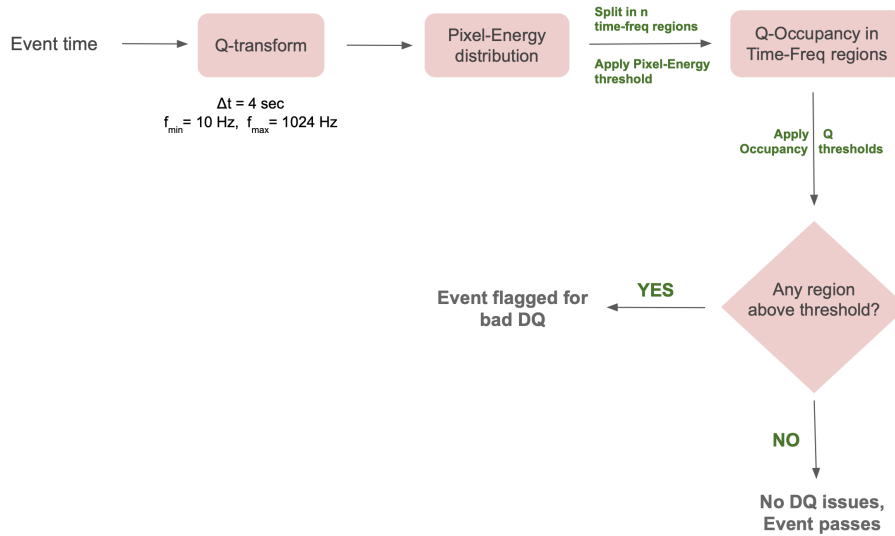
Event time

Q-transform

$\Delta t$ = 4 sec
$f_{min}$= 10 Hz, $f_{max}$= 1024 Hz

Pixel-Energy distribution

Split in n time-freq regions

Apply Pixel-Energy threshold

Q-Occupancy in Time-Freq regions

Apply Q Occupancy thresholds

Any region above threshold?

YES

Event flagged for bad DQ

NO

No DQ issues, Event passes